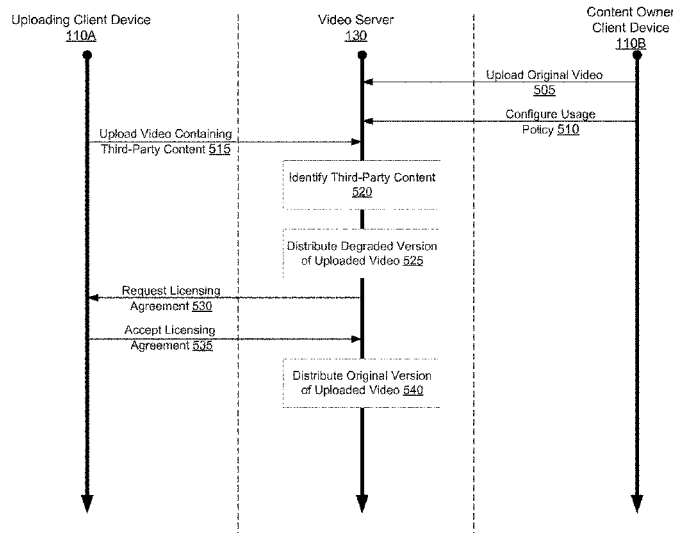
Uploading Client Device
110A

Video Server
130

Content Owner
Client Device
110B

Upload Original Video
505

Configure Usage
Policy 510

Upload Video Containing
Third-Party Content 515

Identify Third-Party Content
520

Distribute Degraded Version
of Uploaded Video 525

Request Licensing
Agreement 530

Accept Licensing
Agreement 535

Distribute Original Version
of Uploaded Video 540